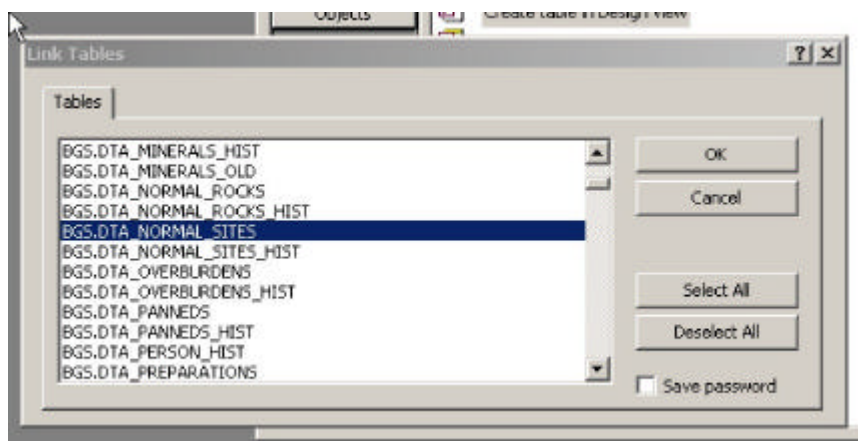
Objects

Create table in Design view

Link Tables

?

×

Tables

BGS.DTA_MINERALS_HIST
BGS.DTA_MINERALS_OLD
BGS.DTA_NORMAL_ROCKS
BGS.DTA_NORMAL_ROCKS_HIST
BGS.DTA_NORMAL_SITES
BGS.DTA_NORMAL_SITES_HIST
BGS.DTA_OVERBURDENS
BGS.DTA_OVERBURDENS_HIST
BGS.DTA_PANNEDS
BGS.DTA_PANNEDS_HIST
BGS.DTA_PERSON_HIST
BGS.DTA_PREPARATIONS

OK

Cancel

Select All

Deselect All

Save password